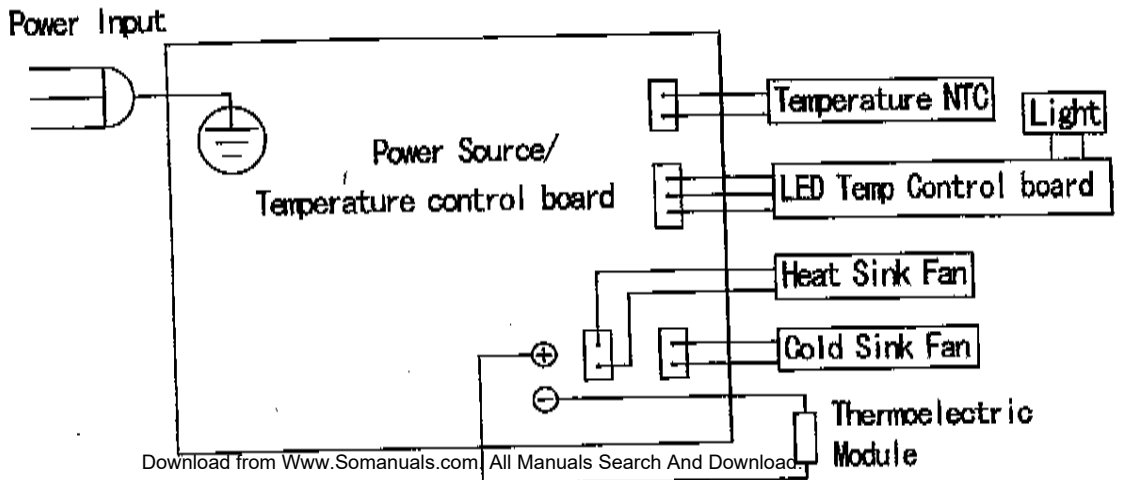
Power Input

Power Source/
Temperature control board

Temperature NTC

Light

LED Temp Control board

Heat Sink Fan

Cold Sink Fan

⊕

⊖

Thermoelectric Module

Download from Www.Somanuals.com. All Manuals Search And Download.